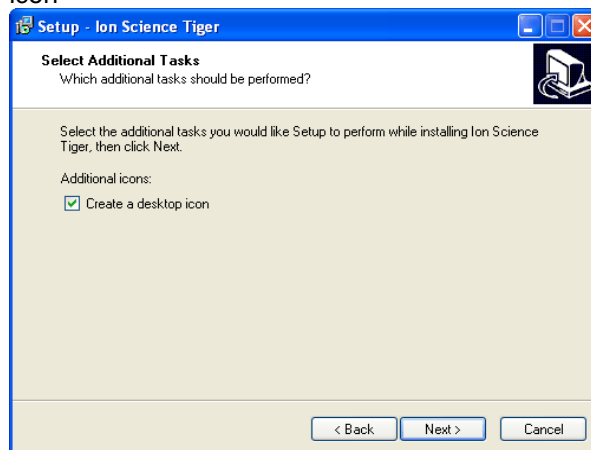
icon.

Setup - Ion Science Tiger

Select Additional Tasks
Which additional tasks should be performed?

Select the additional tasks you would like Setup to perform while installing Ion Science Tiger, then click Next.

Additional icons:

Create a desktop icon

< Back
Next >
Cancel